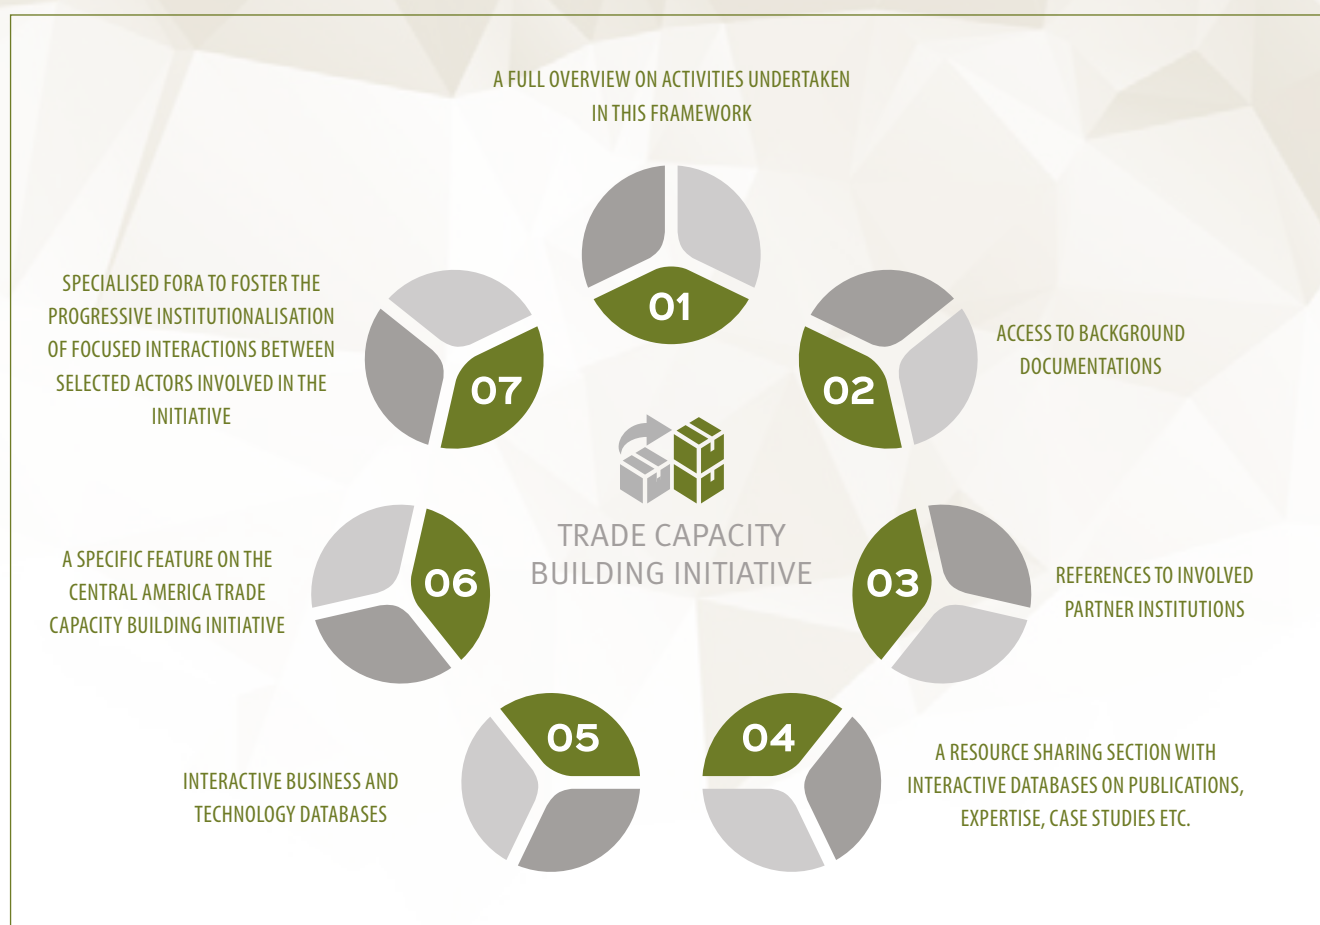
A FULL OVERVIEW ON ACTIVITIES UNDERTAKEN IN THIS FRAMEWORK

01

SPECIALISED FORA TO FOSTER THE PROGRESSIVE INSTITUTIONALISATION OF FOCUSED INTERACTIONS BETWEEN SELECTED ACTORS INVOLVED IN THE INITIATIVE

07

02

ACCESS TO BACKGROUND DOCUMENTATIONS

TRADE CAPACITY BUILDING INITIATIVE

A SPECIFIC FEATURE ON THE CENTRAL AMERICA TRADE CAPACITY BUILDING INITIATIVE

06

03

REFERENCES TO INVOLVED PARTNER INSTITUTIONS

05

04

INTERACTIVE BUSINESS AND TECHNOLOGY DATABASES

A RESOURCE SHARING SECTION WITH INTERACTIVE DATABASES ON PUBLICATIONS, EXPERTISE, CASE STUDIES ETC.